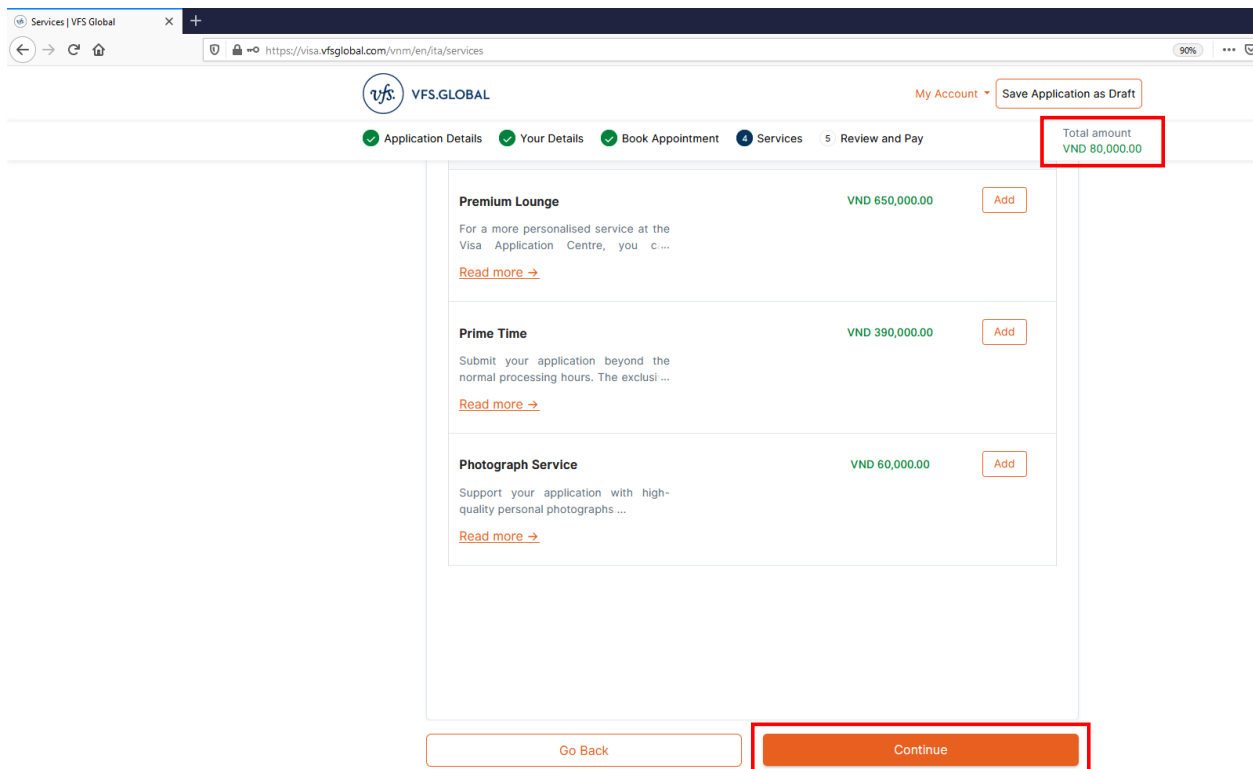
Services | VFS Global

https://visa.vfsglobal.com/vnm/en/ita/services

90%

vfs. VFS.GLOBAL

My Account

Save Application as Draft

Application Details Your Details Book Appointment 4 Services 5 Review and Pay

Total amount
VND 80,000.00

Premium Lounge
VND 650,000.00
Add
For a more personalised service at the Visa Application Centre, you c...
Read more →

Prime Time
VND 390,000.00
Add
Submit your application beyond the normal processing hours. The exclusi ...
Read more →

Photograph Service
VND 60,000.00
Add
Support your application with high-quality personal photographs ...
Read more →

Go Back

Continue